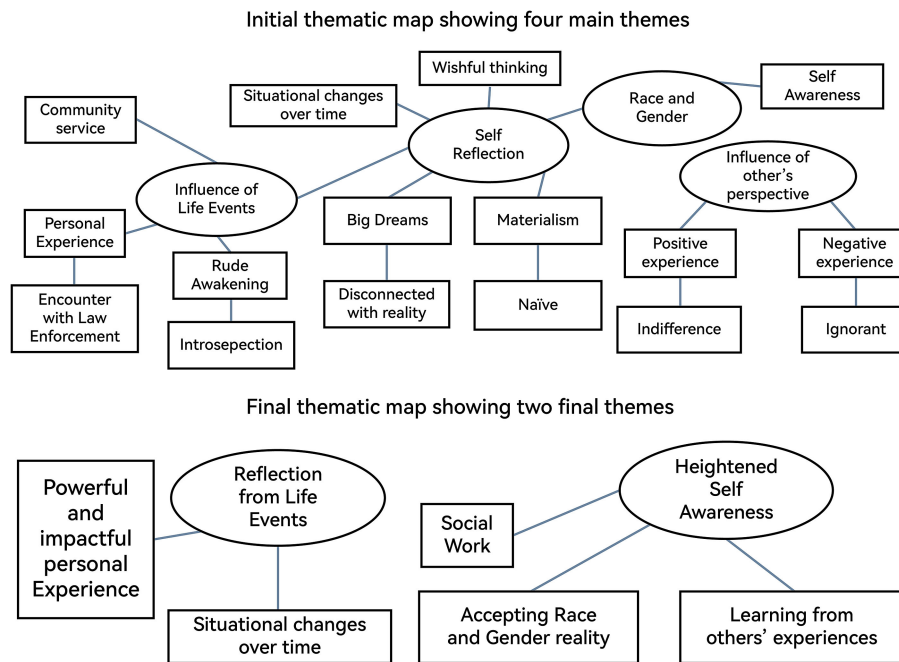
Initial thematic map showing four main themes

Wishful thinking

Situational changes over time

Self Reflection

Race and Gender

Self Awareness

Community service

Influence of Life Events

Influence of other's perspective

Personal Experience

Big Dreams

Materialism

Positive experience

Negative experience

Rude Awakening

Encounter with Law Enforcement

Disconnected with reality

Naïve

Indifference

Ignorant

Introsepection

Final thematic map showing two final themes

Reflection from Life Events

Heightened Self Awareness

Powerful and impactful personal Experience

Social Work

Accepting Race and Gender reality

Learning from others' experiences

Situational changes over time